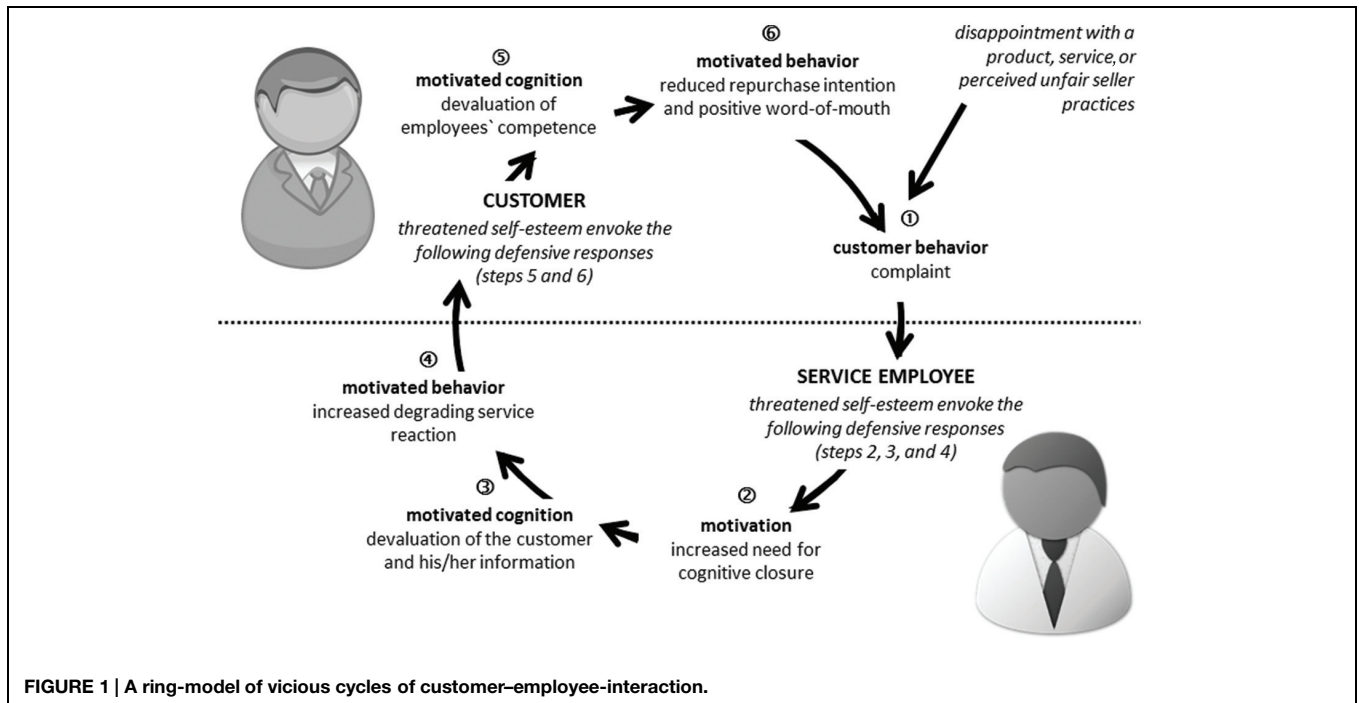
⑤
**motivated cognition**
devaluation of employees` competence

⑥
**motivated behavior**
reduced repurchase intention and positive word-of-mouth

*disappointment with a product, service, or perceived unfair seller practices*

**CUSTOMER**
*threatened self-esteem envoke the following defensive responses (steps 5 and 6)*

①
**customer behavior**
complaint

④
**motivated behavior**
increased degrading service reaction

**SERVICE EMPLOYEE**
*threatened self-esteem envoke the following defensive responses (steps 2, 3, and 4)*

③
**motivated cognition**
devaluation of the customer and his/her information

②
**motivation**
increased need for cognitive closure

**FIGURE 1 | A ring-model of vicious cycles of customer–employee-interaction.**